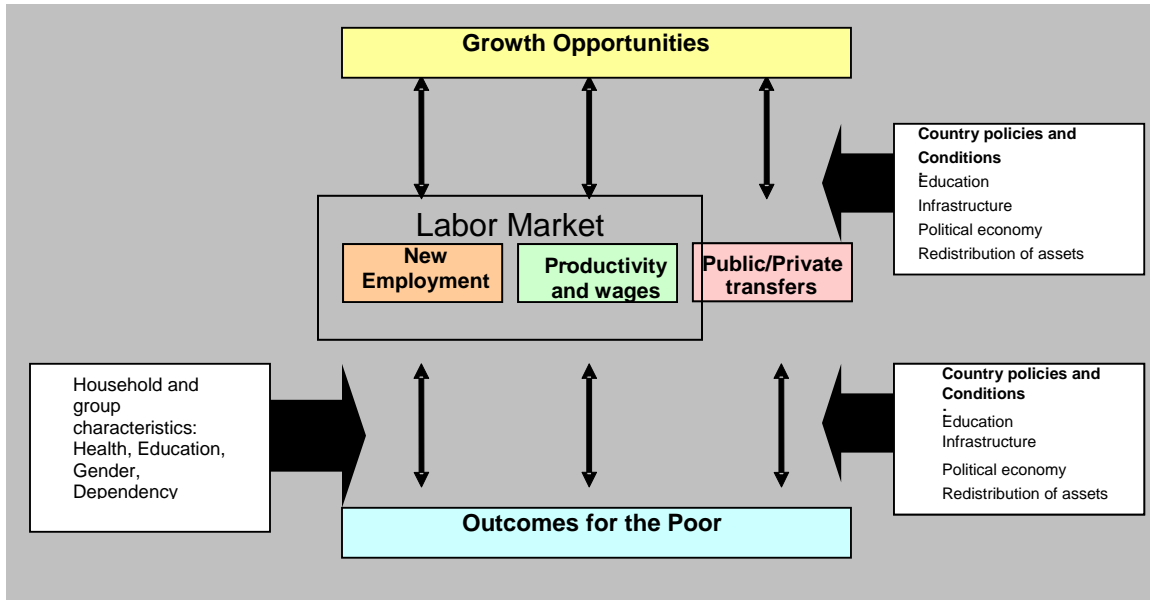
Growth Opportunities

Country policies and Conditions
Education
Infrastructure
Political economy
Redistribution of assets

Labor Market

New Employment

Productivity and wages

Public/Private transfers

Household and group characteristics: Health, Education, Gender, Dependency

Country policies and Conditions
Education
Infrastructure
Political economy
Redistribution of assets

Outcomes for the Poor